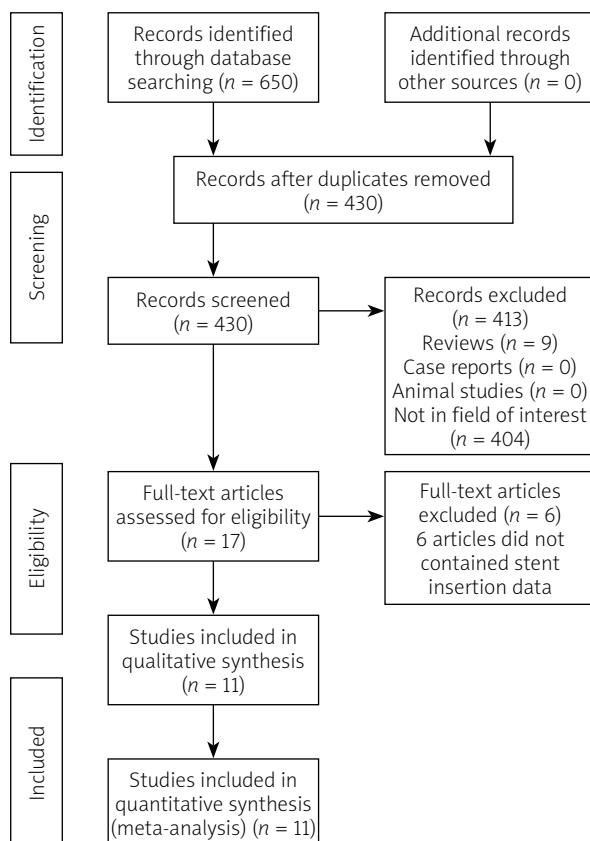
Identification

Records identified through database searching ($n = 650$)

Additional records identified through other sources ($n = 0$)

Screening

Records after duplicates removed ($n = 430$)

Records screened ($n = 430$)

Records excluded ($n = 413$)
Reviews ($n = 9$)
Case reports ($n = 0$)
Animal studies ($n = 0$)
Not in field of interest ($n = 404$)

Eligibility

Full-text articles assessed for eligibility ($n = 17$)

Full-text articles excluded ($n = 6$)
6 articles did not contained stent insertion data

Included

Studies included in qualitative synthesis ($n = 11$)

Studies included in quantitative synthesis (meta-analysis) ($n = 11$)